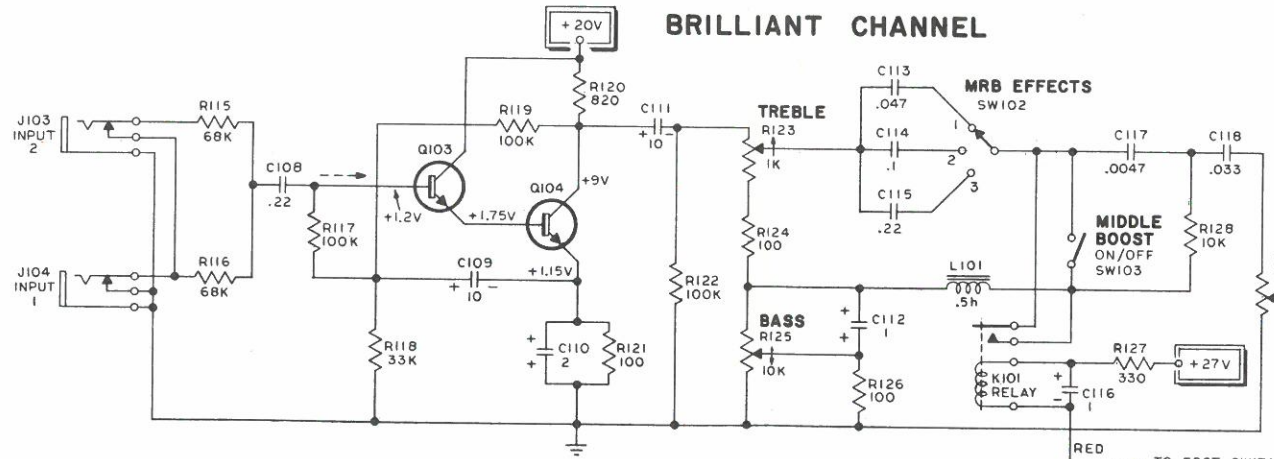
BRILLIANT CHANNEL

+20V

J103 INPUT 2

J104 INPUT 1

R115 68K

R116 68K

C108 .22

R117 100K

R118 33K

Q103

+1.2V

+1.75V

R119 100K

Q104

+9V

R120 820

C109 + 10 −

+1.15V

C110 2

R121 100

C111 + 10 −

R122 100K

TREBLE R123 1K

R124 100

BASS R125 10K

C112 1

R126 100

C113 .047

C114 .1

C115 .22

MRB EFFECTS SW102

1

2

3

C117 .0047

C118 .033

MIDDLE BOOST ON/OFF SW103

R128 10K

L101 .5h

R127 330

+27V

K101 RELAY

C116 1

RED

TO FOOT SWITC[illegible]